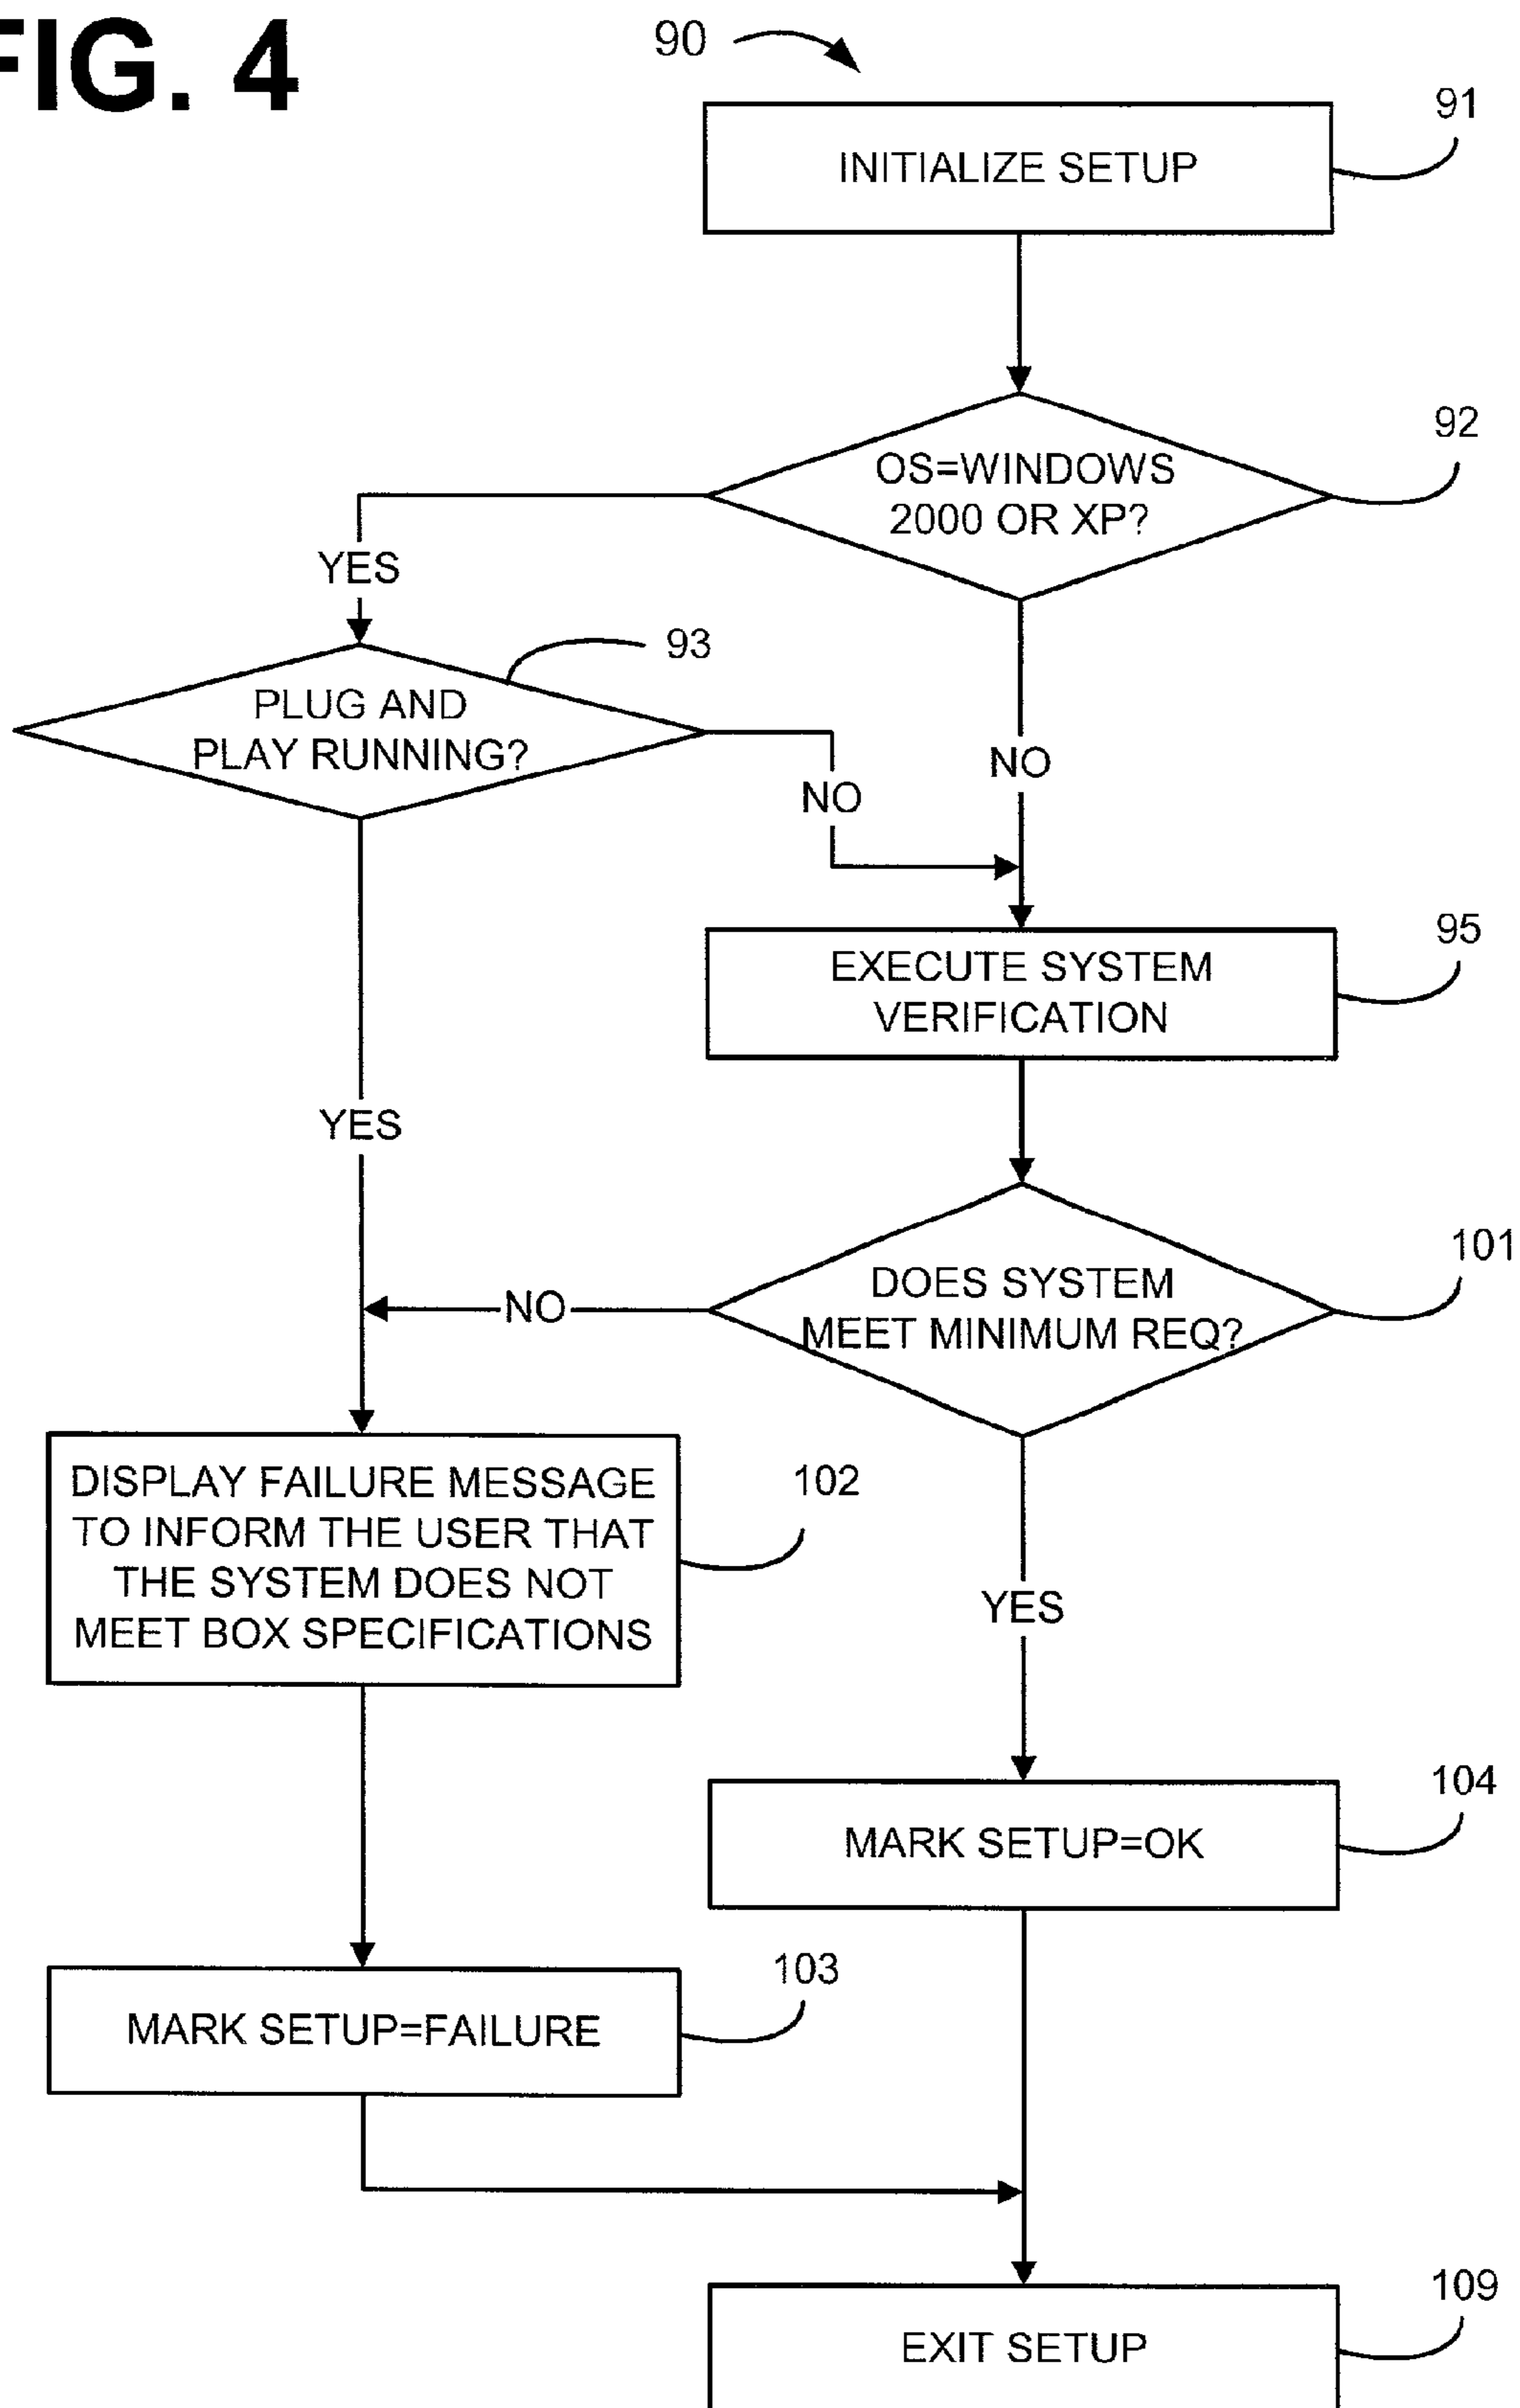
FIG. 4

90

INITIALIZE SETUP

91

OS=WINDOWS 2000 OR XP?

92

YES

PLUG AND PLAY RUNNING?

93

NO

NO

EXECUTE SYSTEM VERIFICATION

95

YES

DOES SYSTEM MEET MINIMUM REQ?

101

NO

DISPLAY FAILURE MESSAGE TO INFORM THE USER THAT THE SYSTEM DOES NOT MEET BOX SPECIFICATIONS

102

YES

MARK SETUP=OK

104

MARK SETUP=FAILURE

103

EXIT SETUP

109